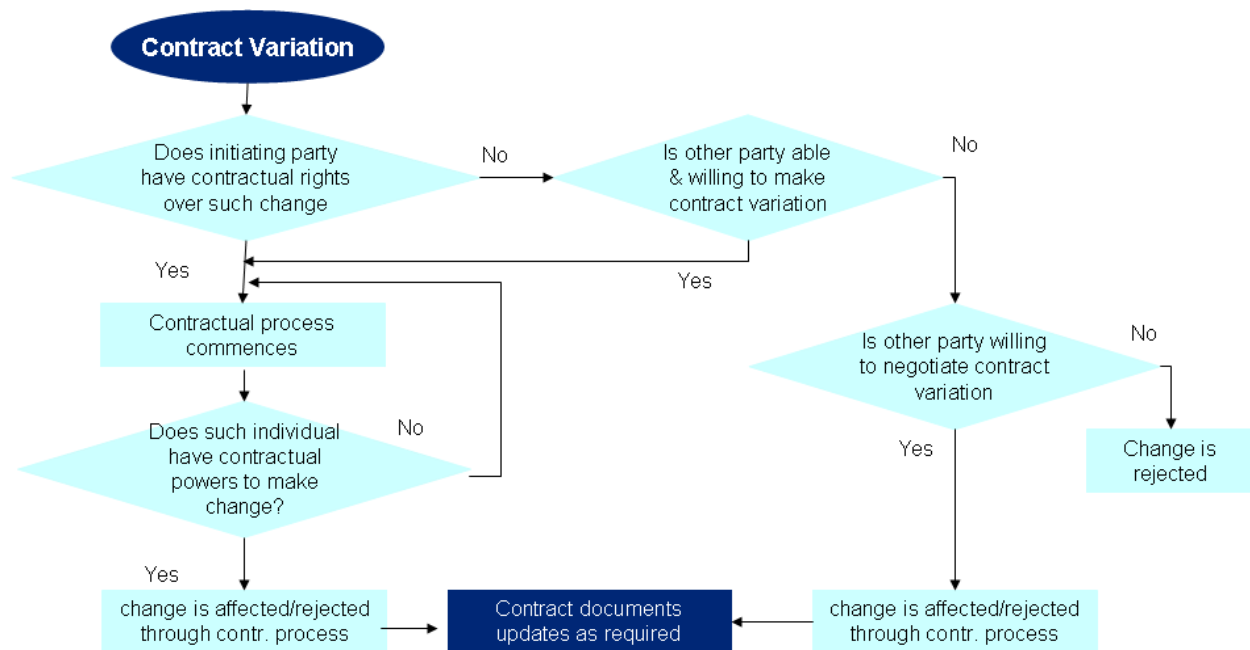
Contract Variation

Does initiating party have contractual rights over such change

No

Is other party able & willing to make contract variation

No

Yes

Yes

Contractual process commences

Is other party willing to negotiate contract variation

No

Does such individual have contractual powers to make change?

No

Yes

Change is rejected

Yes

change is affected/rejected through contr. process

Contract documents updates as required

change is affected/rejected through contr. process